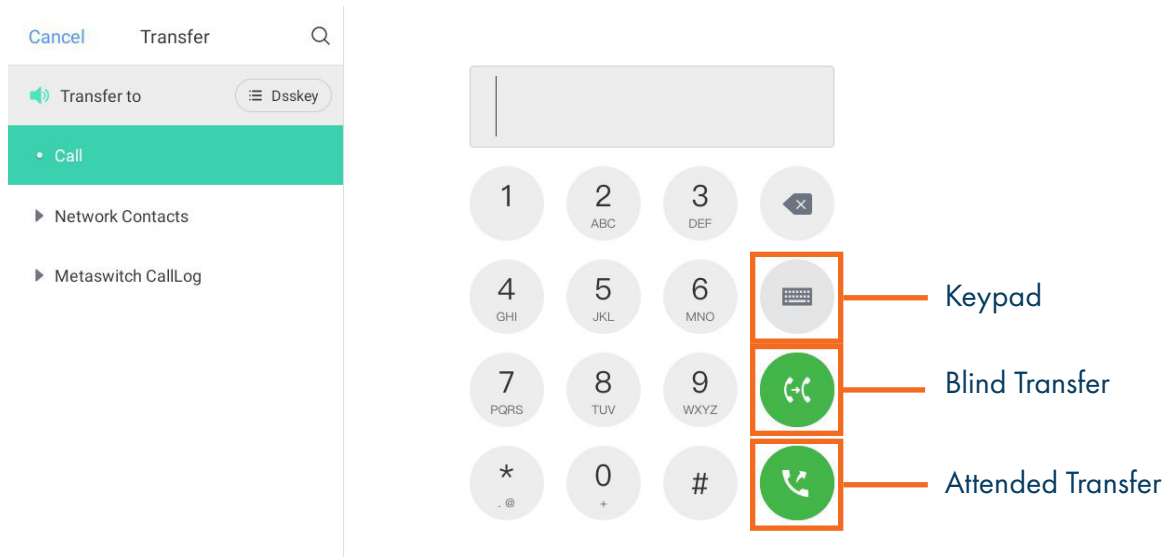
Cancel Transfer

Transfer to

Dsskey

• Call

Network Contacts

Metaswitch CallLog

1

2 ABC

3 DEF

4 GHI

5 JKL

6 MNO

7 PQRS

8 TUV

9 WXYZ

* . @

0 +

#

Keypad

Blind Transfer

Attended Transfer